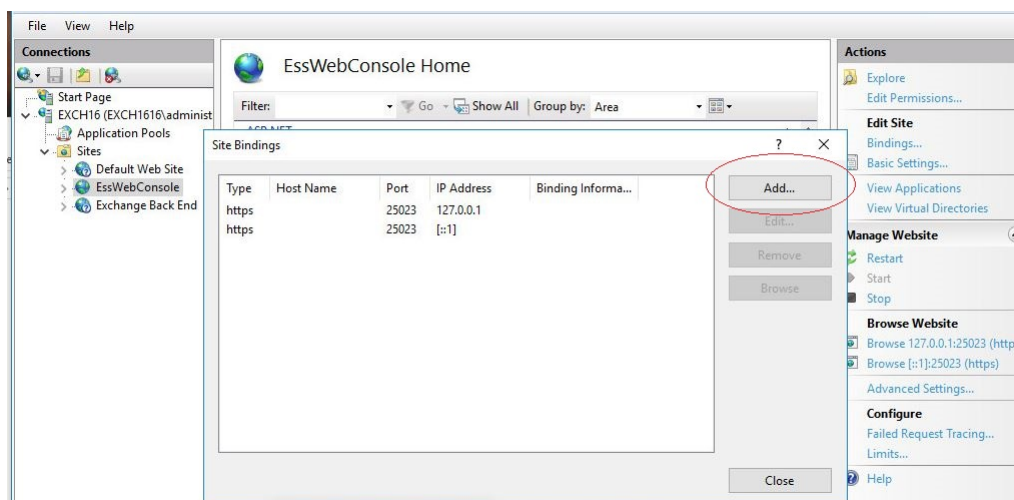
File View Help

Connections

Start Page
EXCH16 (EXCH1616\administ
Application Pools
Sites
Default Web Site
EssWebConsole
Exchange Back End

EssWebConsole Home

Filter: Go Show All | Group by: Area

ASP.NET

Site Bindings ? ×

| Type | Host Name | Port | IP Address | Binding Informa... |
|---|---|---|---|---|
| https | | 25023 | 127.0.0.1 | |
| https | | 25023 | [::1] | |

Add...
Edit...
Remove
Browse

Close

Actions
Explore
Edit Permissions...
Edit Site
Bindings...
Basic Settings...
View Applications
View Virtual Directories
Manage Website
Restart
Start
Stop
Browse Website
Browse 127.0.0.1:25023 (http
Browse [::1]:25023 (https)
Advanced Settings...
Configure
Failed Request Tracing...
Limits...
Help